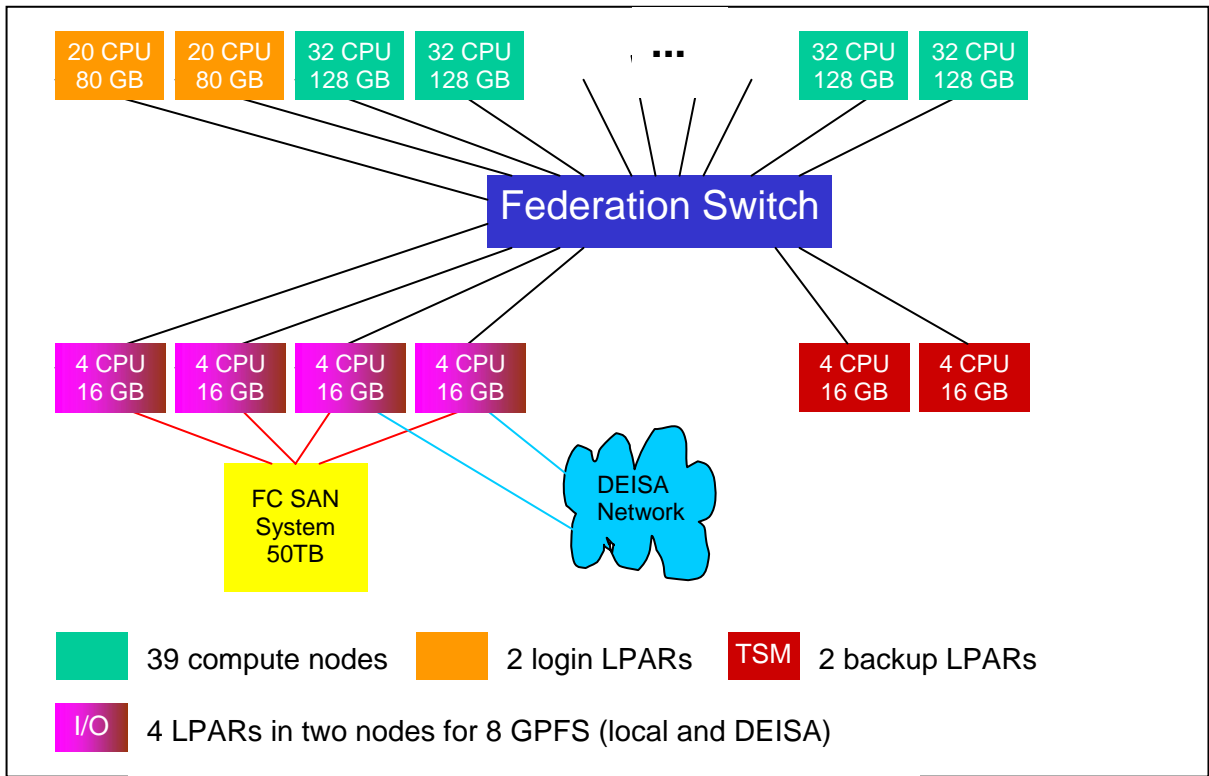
20 CPU
80 GB

20 CPU
80 GB

32 CPU
128 GB

32 CPU
128 GB

...

32 CPU
128 GB

32 CPU
128 GB

Federation Switch

4 CPU
16 GB

4 CPU
16 GB

4 CPU
16 GB

4 CPU
16 GB

4 CPU
16 GB

4 CPU
16 GB

FC SAN
System
50TB

DEISA
Network

39 compute nodes

2 login LPARs

TSM 2 backup LPARs

I/O 4 LPARs in two nodes for 8 GPFS (local and DEISA)